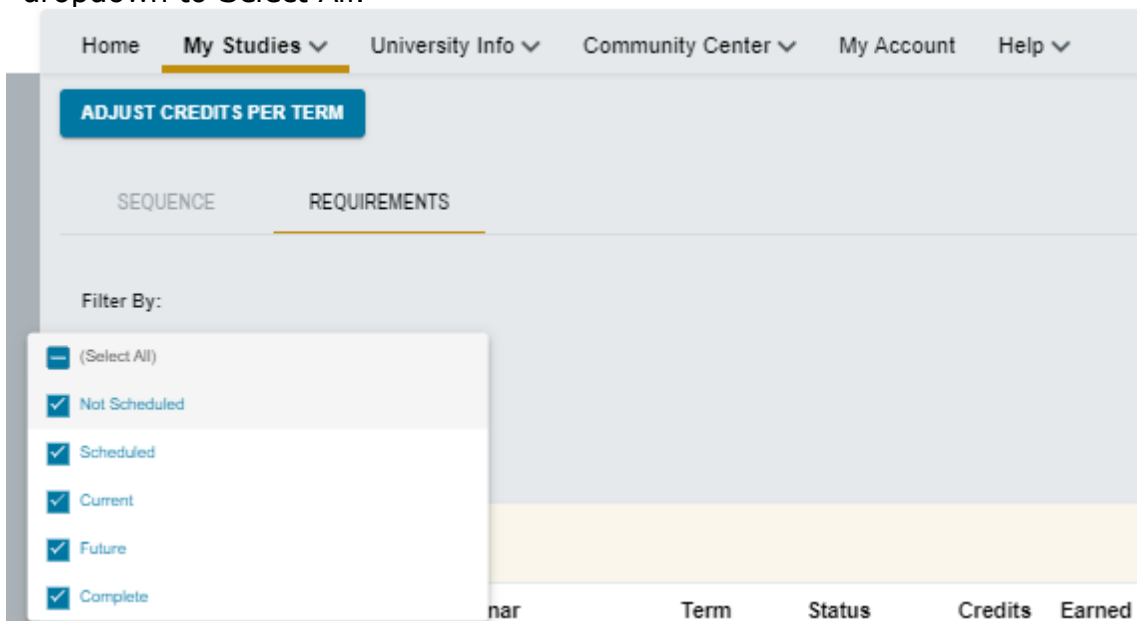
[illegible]

Home My Studies University Info Community Center My Account Help

ADJUST CREDITS PER TERM

SEQUENCE REQUIREMENTS

Filter By:

(Select All)

Not Scheduled

Scheduled

Current

Future

Complete

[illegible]nar Term Status Credits Earned